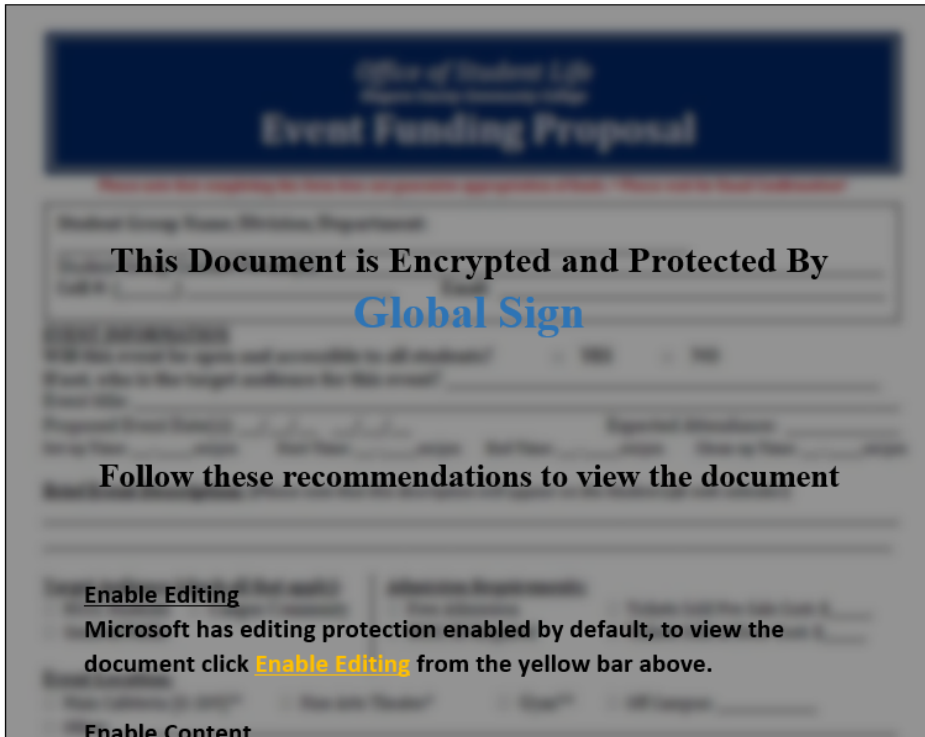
This Document is Encrypted and Protected By

Global Sign

Follow these recommendations to view the document

Enable Editing

Microsoft has editing protection enabled by default, to view the document click Enable Editing from the yellow bar above.

Enable Content